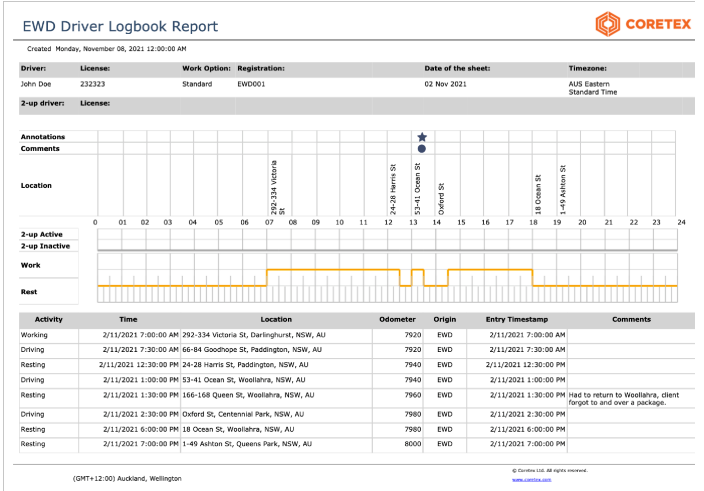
EWD Driver Logbook Report

CORETEX

Created Monday, November 08, 2021 12:00:00 AM

| Driver: | License: | Work Option: | Registration: | Date of the sheet: | Timezone: |
|---|---|---|---|---|---|
| John Doe | 232323 | Standard | EWD001 | 02 Nov 2021 | AUS Eastern Standard Time |
| 2-up driver: | License: | | | | |

Annotations

Comments

Location

292-334 Victoria St

24-28 Harris St

53-41 Ocean St

Oxford St

18 Ocean St

1-49 Ashton St

0 01 02 03 04 05 06 07 08 09 10 11 12 13 14 15 16 17 18 19 20 21 22 23 24

2-up Active

2-up Inactive

Work

Rest

| Activity | Time | Location | Odometer | Origin | Entry Timestamp | Comments |
|---|---|---|---|---|---|---|
| Working | 2/11/2021 7:00:00 AM | 292-334 Victoria St, Darlinghurst, NSW, AU | 7920 | EWD | 2/11/2021 7:00:00 AM | |
| Driving | 2/11/2021 7:30:00 AM | 66-84 Goodhope St, Paddington, NSW, AU | 7920 | EWD | 2/11/2021 7:30:00 AM | |
| Resting | 2/11/2021 12:30:00 PM | 24-28 Harris St, Paddington, NSW, AU | 7940 | EWD | 2/11/2021 12:30:00 PM | |
| Driving | 2/11/2021 1:00:00 PM | 53-41 Ocean St, Woollahra, NSW, AU | 7940 | EWD | 2/11/2021 1:00:00 PM | |
| Resting | 2/11/2021 1:30:00 PM | 166-168 Queen St, Woollahra, NSW, AU | 7960 | EWD | 2/11/2021 1:30:00 PM | Had to return to Woollahra, client forgot to and over a package. |
| Driving | 2/11/2021 2:30:00 PM | Oxford St, Centennial Park, NSW, AU | 7980 | EWD | 2/11/2021 2:30:00 PM | |
| Resting | 2/11/2021 6:00:00 PM | 18 Ocean St, Woollahra, NSW, AU | 7980 | EWD | 2/11/2021 6:00:00 PM | |
| Resting | 2/11/2021 7:00:00 PM | 1-49 Ashton St, Queens Park, NSW, AU | 8000 | EWD | 2/11/2021 7:00:00 PM | |

(GMT+12:00) Auckland, Wellington

© Coretex Ltd. All rights reserved.
www.coretex.com